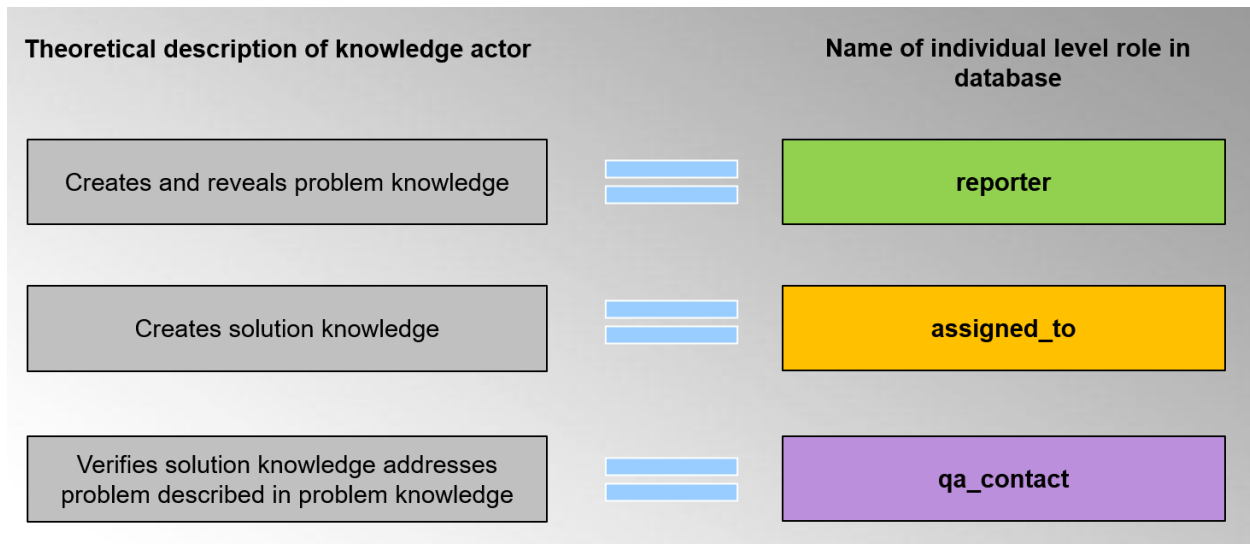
Theoretical description of knowledge actor

Name of individual level role in database

Creates and reveals problem knowledge

reporter

Creates solution knowledge

assigned_to

Verifies solution knowledge addresses problem described in problem knowledge

qa_contact